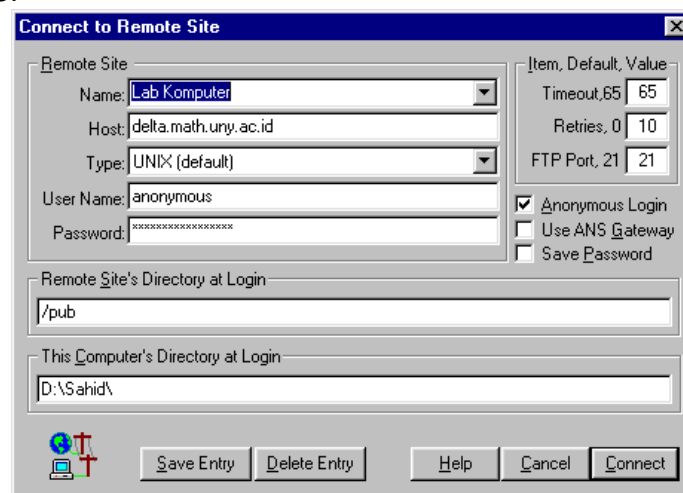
Connect to Remote Site

Remote Site

Name: Lab Komputer

Host: delta.math.uny.ac.id

Type: UNIX (default)

User Name: anonymous

Password: ****************

Item, Default, Value

Timeout,65 65

Retries, 0 10

FTP Port, 21 21

Anonymous Login

Use ANS Gateway

Save Password

Remote Site's Directory at Login

/pub

This Computer's Directory at Login

D:\Sahid\

Save Entry

Delete Entry

Help

Cancel

Connect